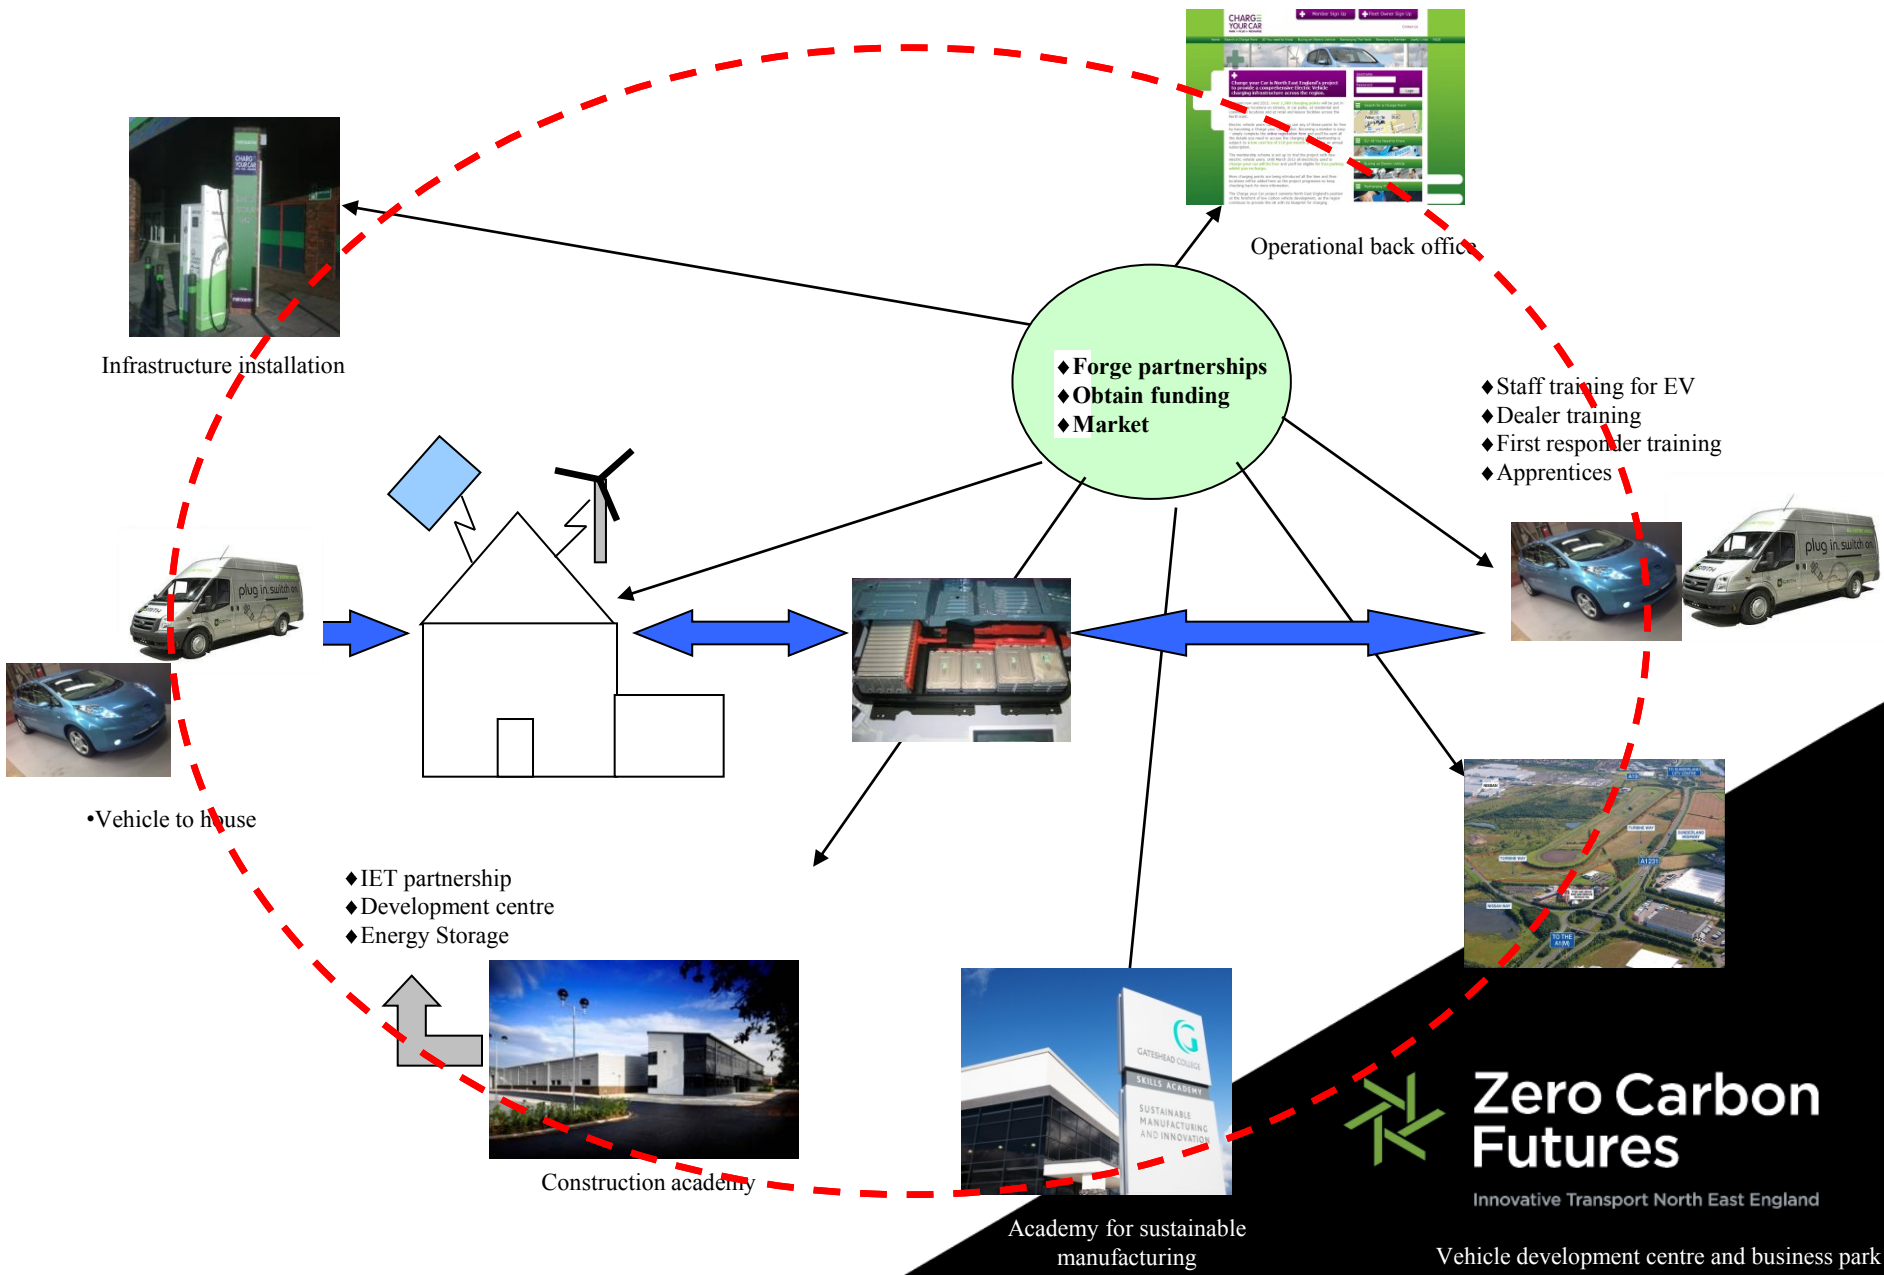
Operational back office

Infrastructure installation

♦Forge partnerships
♦Obtain funding
♦Market

♦Staff training for EV
♦Dealer training
♦First responder training
♦Apprentices

•Vehicle to house

♦IET partnership
♦Development centre
♦Energy Storage

Construction academy

Academy for sustainable manufacturing

Zero Carbon Futures

Innovative Transport North East England

Vehicle development centre and business park